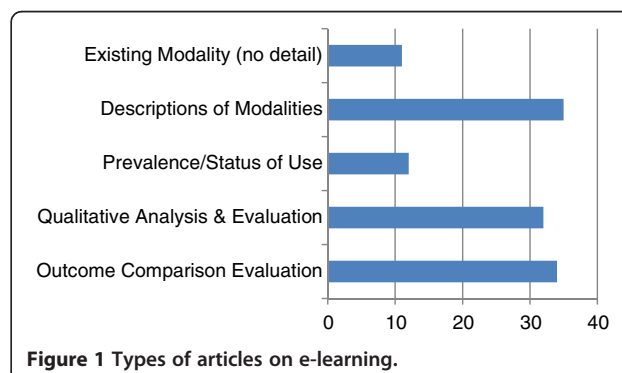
Existing Modality (no detail)

Descriptions of Modalities

Prevalence/Status of Use

Qualitative Analysis & Evaluation

Outcome Comparison Evaluation

0 10 20 30 40

**Figure 1 Types of articles on e-learning.**